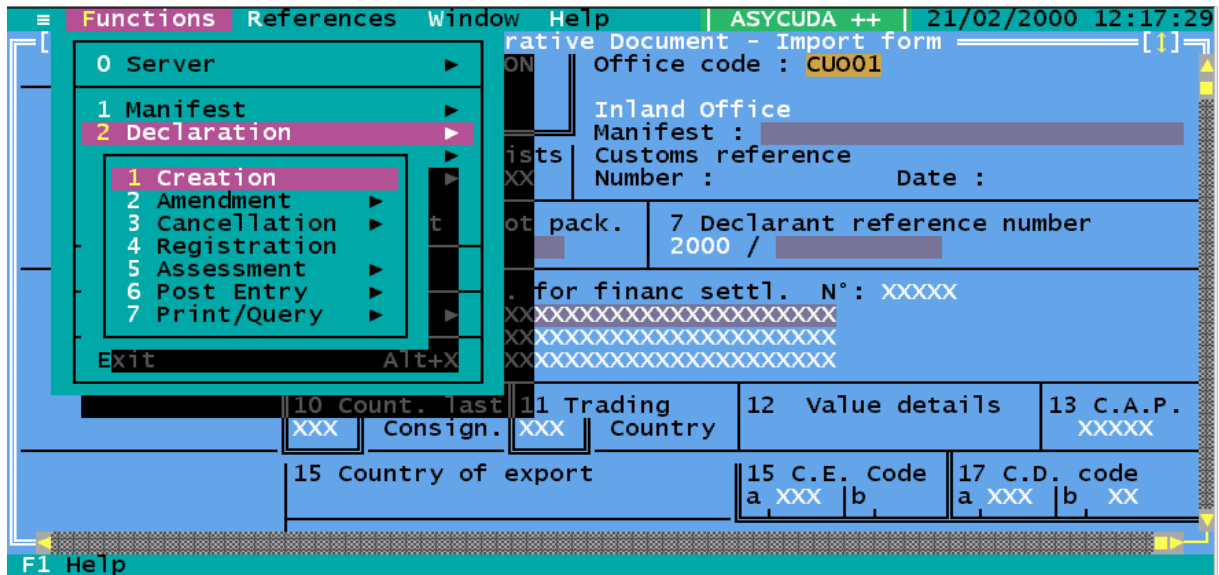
≡ Functions References Window Help | ASYCUDA ++ | 21/02/2000 12:17:29

rative Document - Import form [↕]

0 Server ►
1 Manifest ►
2 Declaration ►
1 Creation
2 Amendment ►
3 Cancellation ►
4 Registration
5 Assessment ►
6 Post Entry ►
7 Print/Query ►
Exit Alt+X

ON
Office code : CU001
Inland Office
Manifest :
ists
Customs reference
XX
Number : Date :
t
ot pack.
7 Declarant reference number
2000 /
. for financ settl. N°: XXXXX
XXXXXXXXXXXXXXXXXXXXXXX
XXXXXXXXXXXXXXXXXXXXXXX
XXXXXXXXXXXXXXXXXXXXXXX
10 Count. last
XXX
Consign.
11 Trading
XXX
Country
12 Value details
13 C.A.P.
XXXXX
15 Country of export
15 C.E. Code
a XXX b
17 C.D. code
a XXX b XX

F1 Help